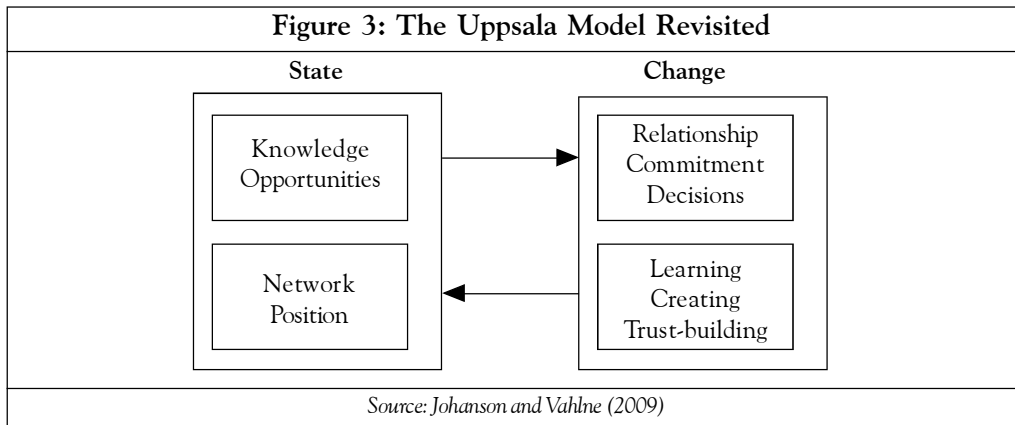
Figure 3: The Uppsala Model Revisited

State

Knowledge Opportunities

Network Position

Change

Relationship Commitment Decisions

Learning Creating Trust-building

Source: Johanson and Vahlne (2009)